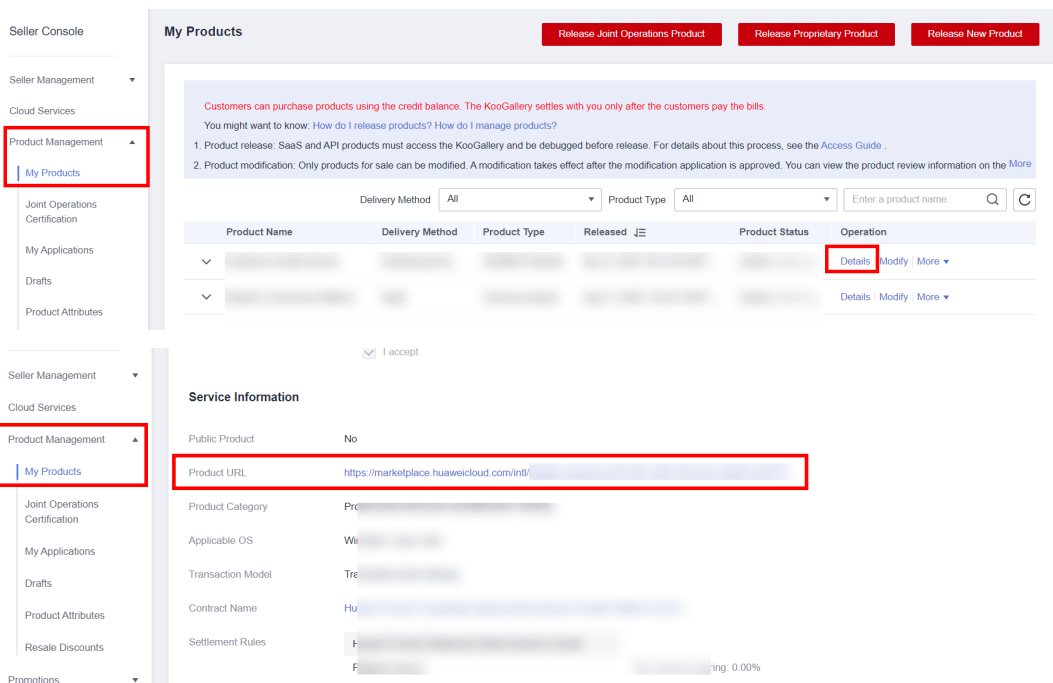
Seller Console

Seller Management

Cloud Services

Product Management

My Products

Joint Operations Certification

My Applications

Drafts

Product Attributes

My Products

Release Joint Operations Product

Release Proprietary Product

Release New Product

Customers can purchase products using the credit balance. The KooGallery settles with you only after the customers pay the bills.

You might want to know: How do I release products? How do I manage products?

1. Product release: SaaS and API products must access the KooGallery and be debugged before release. For details about this process, see the Access Guide .

2. Product modification: Only products for sale can be modified. A modification takes effect after the modification application is approved. You can view the product review information on the More

Delivery Method All

Product Type All

Enter a product name.

| | Product Name | Delivery Method | Product Type | Released | Product Status | Operation |
|---|---|---|---|---|---|---|
| | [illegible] | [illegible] | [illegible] | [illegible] | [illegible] | Details Modify More |
| | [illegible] | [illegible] | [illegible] | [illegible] | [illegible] | Details Modify More |

I accept

Seller Management

Cloud Services

Product Management

My Products

Joint Operations Certification

My Applications

Drafts

Product Attributes

Resale Discounts

Promotions

Service Information

Public Product No

Product URL https://marketplace.huaweicloud.com/intl/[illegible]

Product Category Pr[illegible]

Applicable OS Wi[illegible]

Transaction Model Tra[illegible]

Contract Name Hu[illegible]

Settlement Rules H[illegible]

F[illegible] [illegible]ring: 0.00%